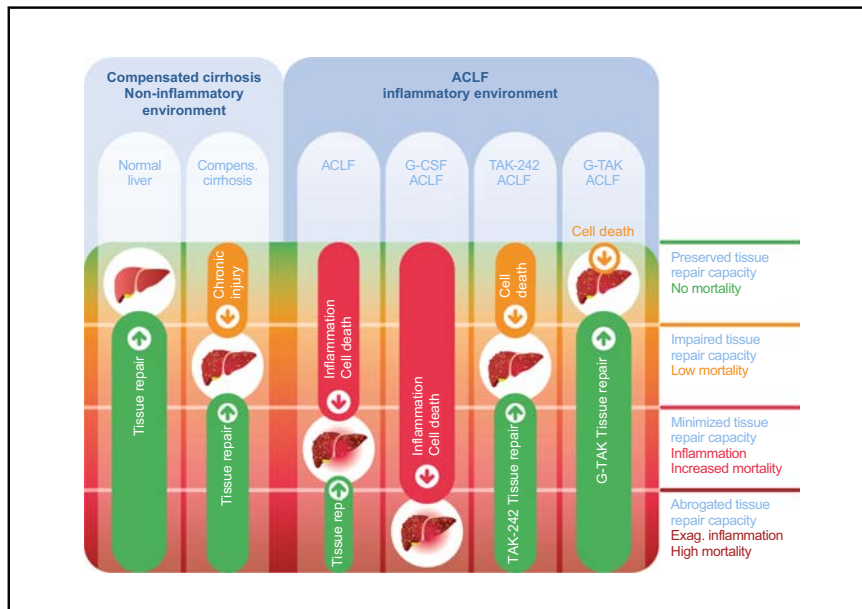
Compensated cirrhosis
Non-inflammatory environment

ACLF
inflammatory environment

Normal liver

Compens. cirrhosis

ACLF

G-CSF ACLF

TAK-242 ACLF

G-TAK ACLF

Tissue repair

Chronic injury

Tissue repair

Inflammation
Cell death

Tissue rep

Inflammation
Cell death

Cell death

TAK-242 Tissue repair

Cell death

G-TAK Tissue repair

Preserved tissue repair capacity
No mortality

Impaired tissue repair capacity
Low mortality

Minimized tissue repair capacity
Inflammation
Increased mortality

Abrogated tissue repair capacity
Exag. inflammation
High mortality